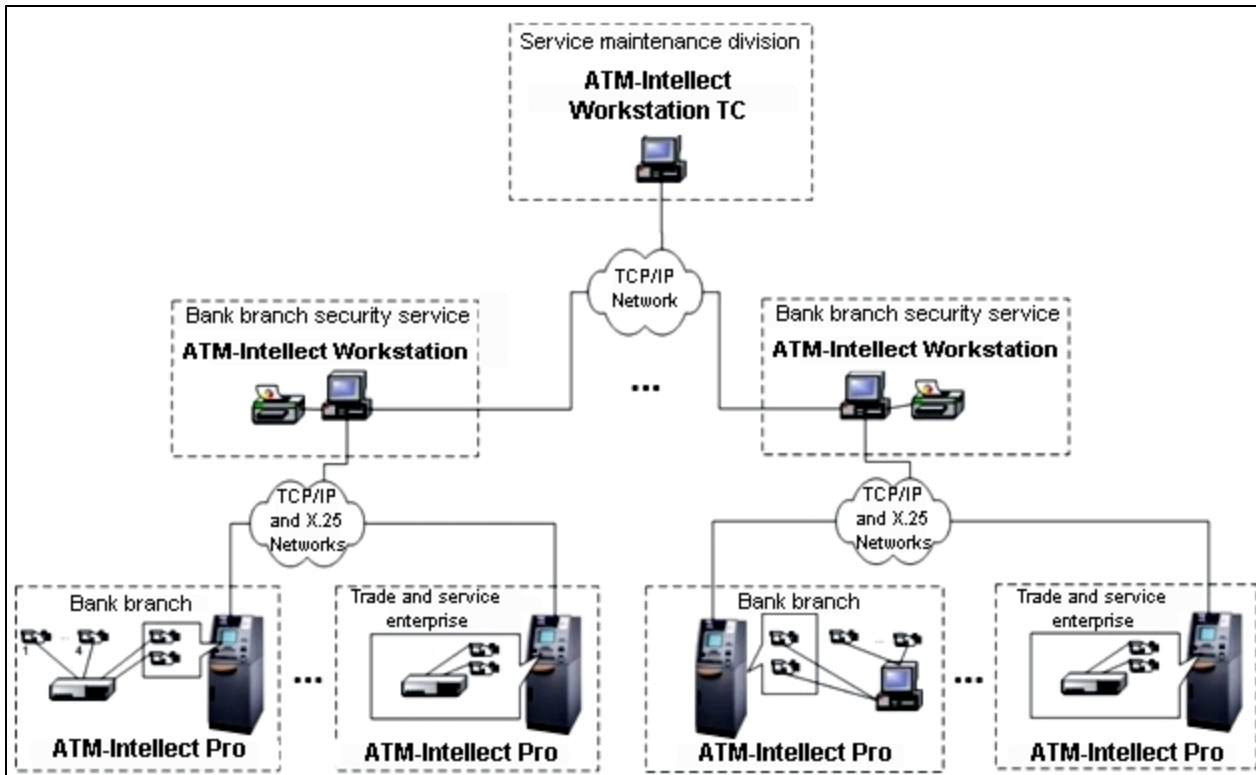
Service maintenance division
ATM-Intellect Workstation TC

TCP/IP Network

Bank branch security service
ATM-Intellect Workstation

...

Bank branch security service
ATM-Intellect Workstation

TCP/IP and X.25 Networks

TCP/IP and X.25 Networks

Bank branch
1 ... 4
ATM-Intellect Pro

...

Trade and service enterprise
ATM-Intellect Pro

Bank branch
ATM-Intellect Pro

...

Trade and service enterprise
ATM-Intellect Pro